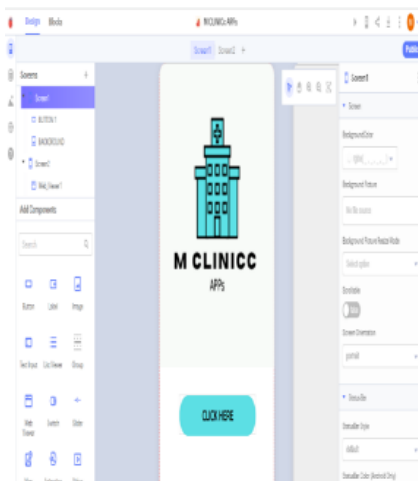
Design Blocks

M CLINICc APPs

Screen1 Screen2 +

Publish

Screens

Screen1

BUTTON1

BACKGROUND

Screen2

Web_Viewer1

Add Components

Search

Button Label Image

Text Input List Viewer Group

Web Viewer Switch Slider

M CLINICC

APPs

CLICK HERE

Screen1

Screen

Background Color

Background Picture

No file chosen

Background Picture Resize Mode

Select option

Scrollable

Screen Orientation

portrait

Status Bar

StatusBar Style

default

StatusBar Color (Android Only)